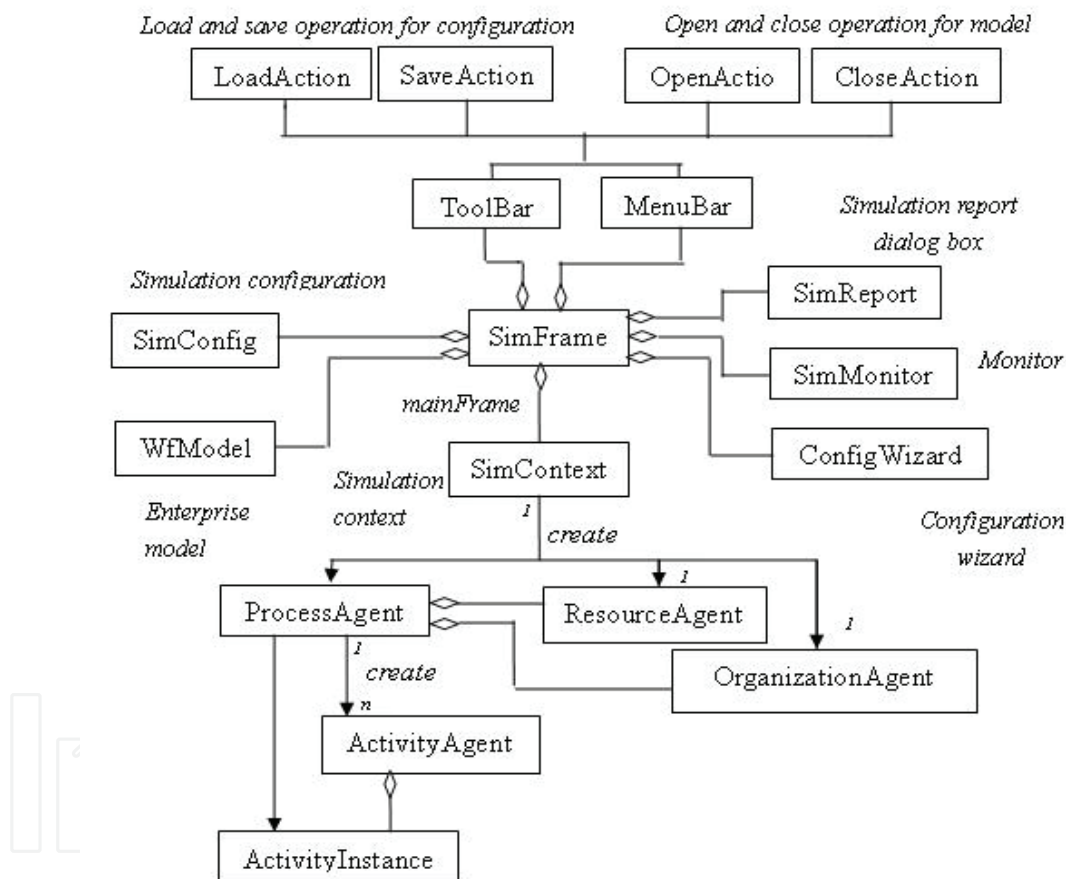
Load and save operation for configuration

Open and close operation for model

LoadAction

SaveAction

OpenActio

CloseAction

ToolBar

MenuBar

Simulation report dialog box

Simulation configuration

SimReport

SimConfig

SimFrame

Monitor

SimMonitor

mainFrame

WfModel

ConfigWizard

Simulation context

SimContext

Enterprise model

1

create

Configuration wizard

1

ProcessAgent

ResourceAgent

1

1

create

OrganizationAgent

n

ActivityAgent

ActivityInstance